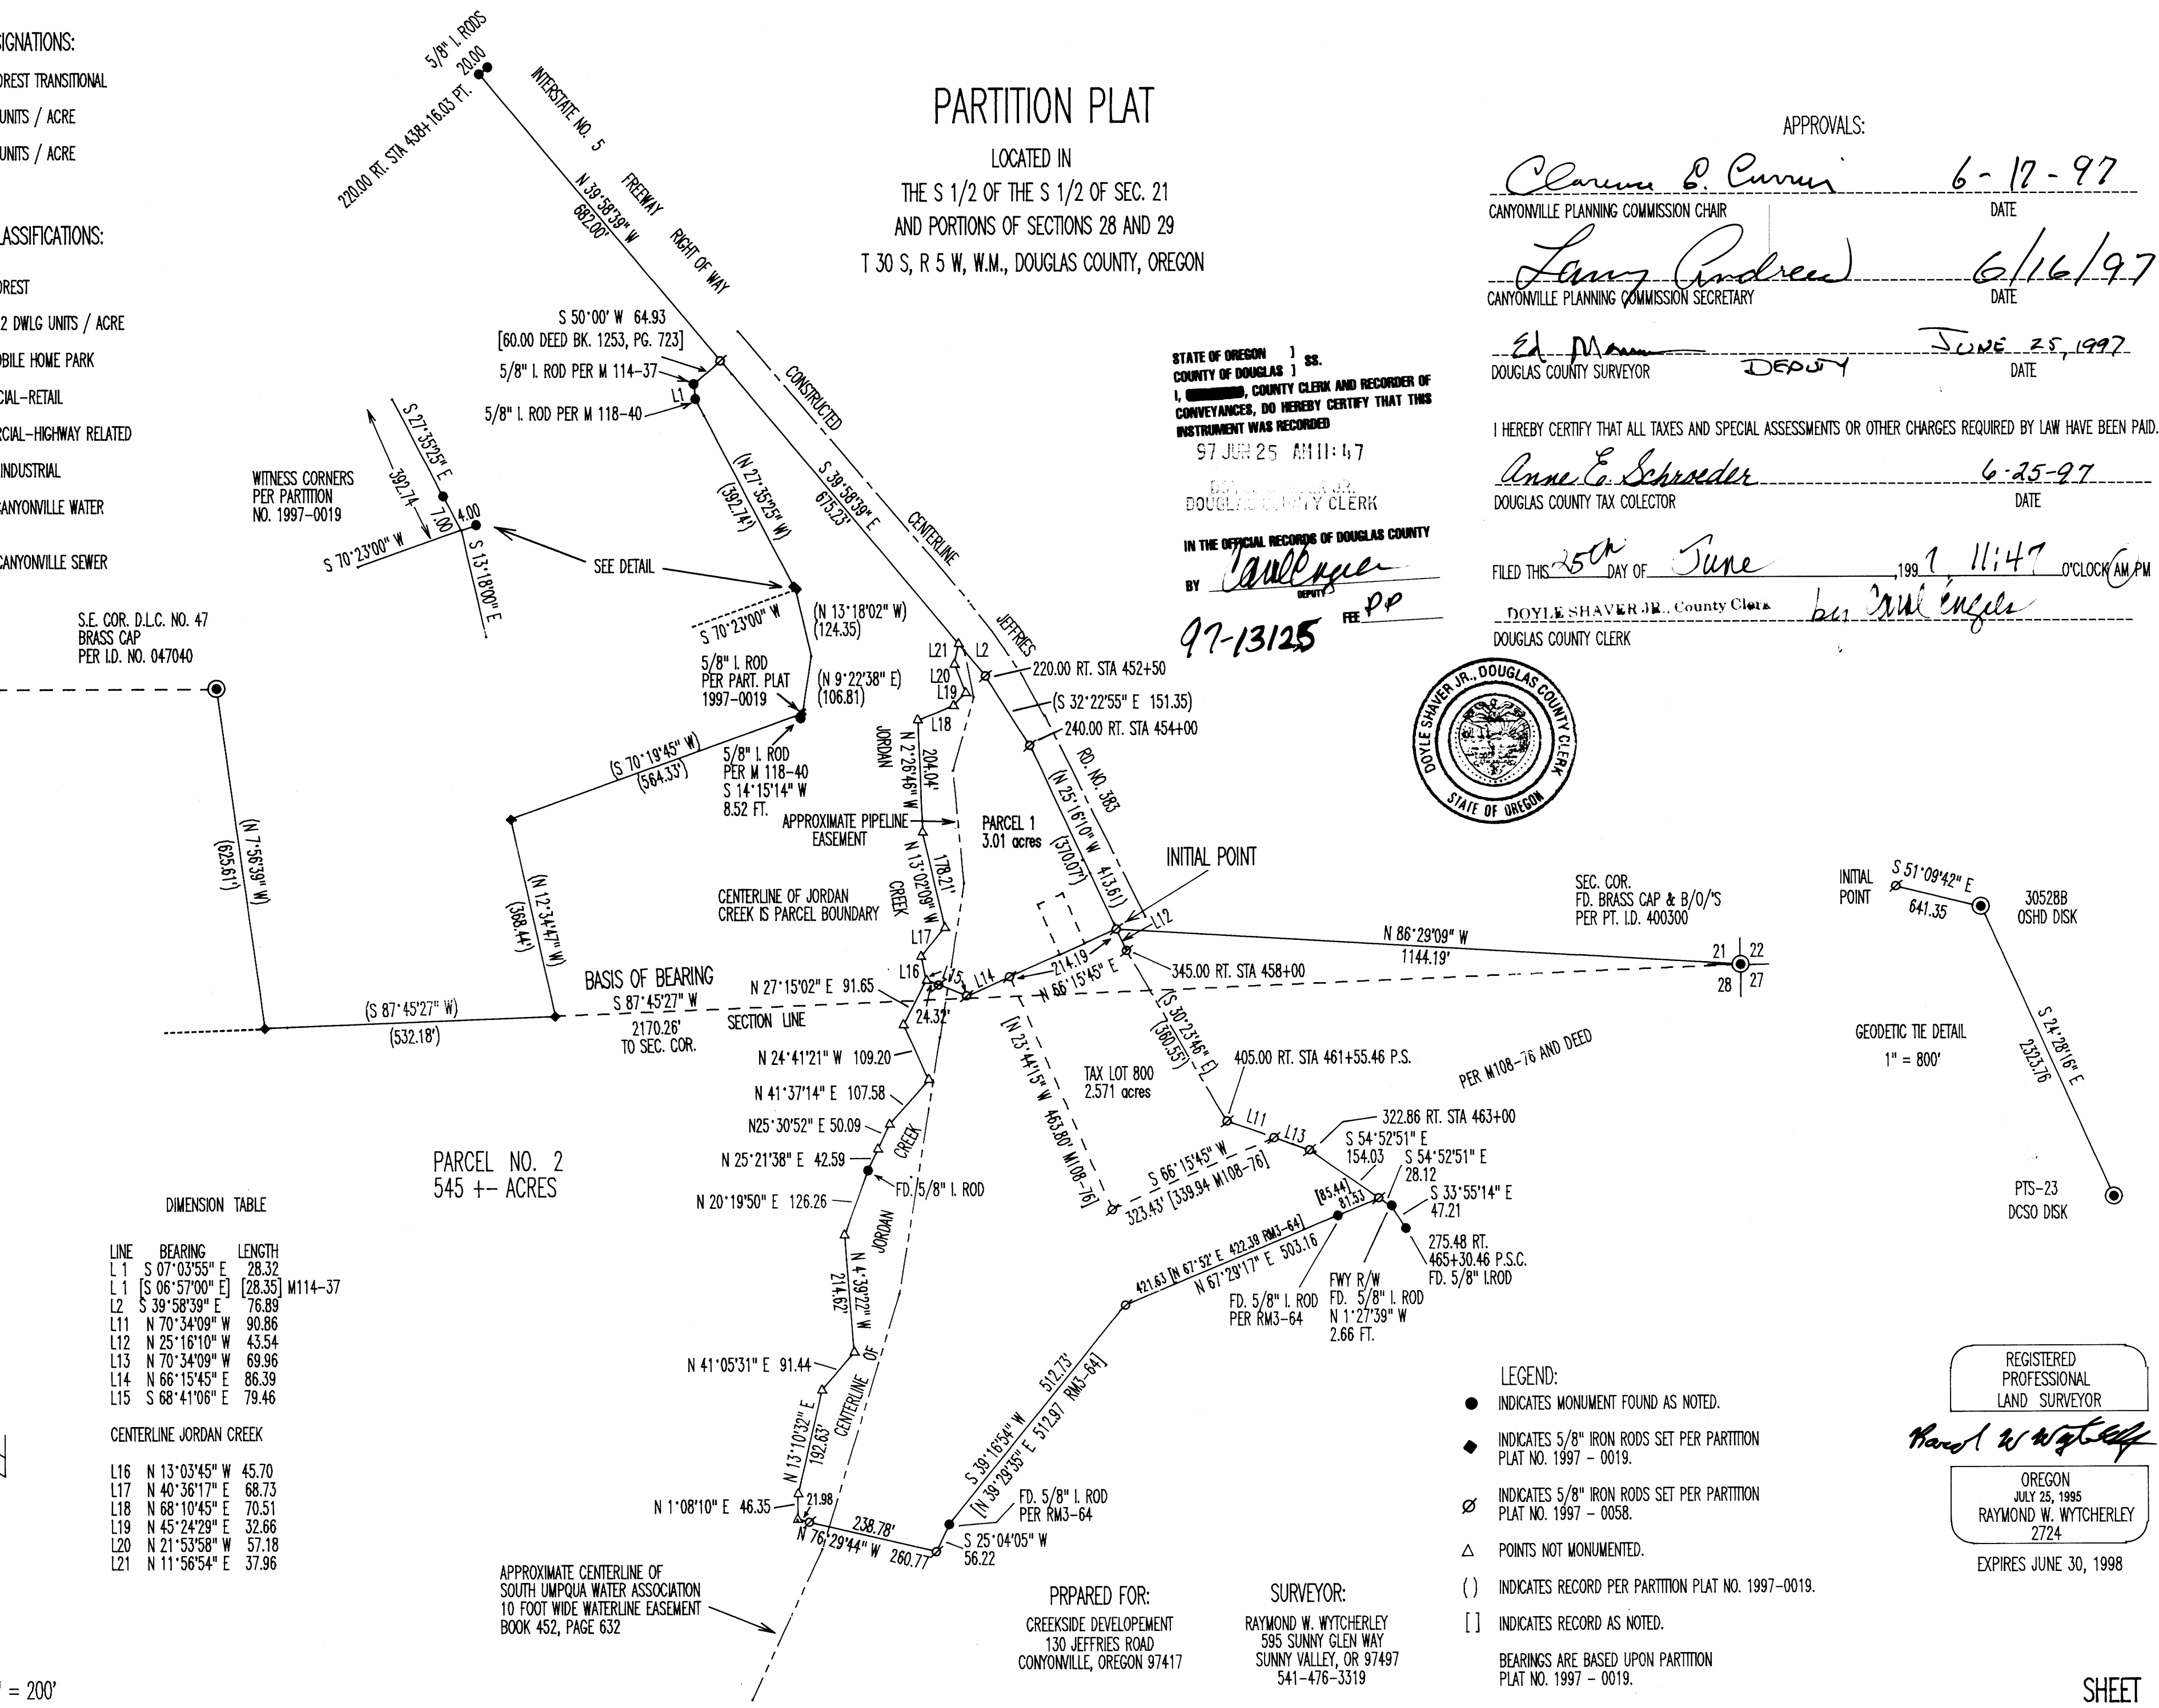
SIGNATIONS:
OREST TRANSITIONAL
UNITS / ACRE
UNITS / ACRE

LASSIFICATIONS:
OREST
2 DWLG UNITS / ACRE
OBILE HOME PARK
CIAL-RETAIL
RCIAL-HIGHWAY RELATED
INDUSTRIAL
CANYONVILLE WATER
CANYONVILLE SEWER

PARTITION PLAT

LOCATED IN
THE S 1/2 OF THE S 1/2 OF SEC. 21
AND PORTIONS OF SECTIONS 28 AND 29
T 30 S, R 5 W, W.M., DOUGLAS COUNTY, OREGON

APPROVALS:

Clarence E. Currier 6-17-97
CANYONVILLE PLANNING COMMISSION CHAIR DATE

Larry Andrews 6/16/97
CANYONVILLE PLANNING COMMISSION SECRETARY DATE

Ed Mann DEPUTY JUNE 25, 1997
DOUGLAS COUNTY SURVEYOR DATE

I HEREBY CERTIFY THAT ALL TAXES AND SPECIAL ASSESSMENTS OR OTHER CHARGES REQUIRED BY LAW HAVE BEEN PAID.

Anne E. Schroeder 6-25-97
DOUGLAS COUNTY TAX COLECTOR DATE

FILED THIS 25th DAY OF June 1997 11:47 O'CLOCK AM PM
DOYLE SHAVER JR., County Clerk by Carol Engels
DOUGLAS COUNTY CLERK

STATE OF OREGON ] SS.
COUNTY OF DOUGLAS ]
I, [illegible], COUNTY CLERK AND RECORDER OF CONVEYANCES, DO HEREBY CERTIFY THAT THIS INSTRUMENT WAS RECORDED
97 JUN 25 AM 11:47
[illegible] DOUGLAS COUNTY CLERK
IN THE OFFICIAL RECORDS OF DOUGLAS COUNTY
BY Carol Engels DEPUTY
97-13125 FEE PP

DOYLE SHAVER JR., DOUGLAS COUNTY CLERK STATE OF OREGON

5/8" I. RODS 20.00
220.00 RT. STA 438+16.03 PT.
INTERSTATE NO. 5 FREEWAY RIGHT OF WAY
N 39°58'39" W 682.00'
CONSTRUCTED CENTERLINE JEFFRIES RD. NO. 383
S 39°58'39" E 615.23'
S 50°00' W 64.93
[60.00 DEED BK. 1253, PG. 723]
5/8" I. ROD PER M 114-37
5/8" I. ROD PER M 118-40
L1
(N 27°35'25" W) (392.74')
S 27°35'25" E 392.74
WITNESS CORNERS PER PARTITION NO. 1997-0019
7.00 4.00
S 70°23'00" W
S 13°18'00" E
SEE DETAIL
S 70°23'00" W
(N 13°18'02" W) (124.35)
5/8" I. ROD PER PART. PLAT 1997-0019
(N 9°22'38" E) (106.81)
5/8" I. ROD PER M 118-40 S 14°15'14" W 8.52 FT.
(S 70°19'45" W) (564.33')
S.E. COR. D.L.C. NO. 47 BRASS CAP PER I.D. NO. 047040
(N 7°56'39" W) (625.61')
(N 12°34'47" W) (368.44')
BASIS OF BEARING S 87°45'27" W 2170.26' TO SEC. COR.
(S 87°45'27" W) (532.18')
SECTION LINE
L21 L2 L20 L19 L18
220.00 RT. STA 452+50
(S 32°22'55" E 151.35)
240.00 RT. STA 454+00
JORDAN N 2°26'46" W 204.04'
APPROXIMATE PIPELINE EASEMENT
PARCEL 1 3.01 acres
(N 25°16'10" W 413.61') (370.07')
N 13°02'09" W 178.21'
CREEK
CENTERLINE OF JORDAN CREEK IS PARCEL BOUNDARY
L17
INITIAL POINT
L12
N 86°29'09" W 1144.19'
SEC. COR. FD. BRASS CAP & B/O/'S PER PT. I.D. 400300
21 22 28 27
L16 L15 L14
N 27°15'02" E 91.65
214.19
N 66°15'45" E
345.00 RT. STA 458+00
24.32'
N 24°41'21" W 109.20
N 41°37'14" E 107.58
N25°30'52" E 50.09
N 25°21'38" E 42.59
N 20°19'50" E 126.26
FD. 5/8" I. ROD
[N 23°44'15" W 463.80' M108-76]
(S 30°23'46" E) (360.55')
TAX LOT 800 2.571 acres
405.00 RT. STA 461+55.46 P.S.
PER M108-76 AND DEED
L11 L13
322.86 RT. STA 463+00
S 54°52'51" E 154.03
S 54°52'51" E 28.12
S 33°55'14" E 47.21
S 66°15'45" W
323.43' [339.94 M108-76]
[85.44] 81.53
275.48 RT. 465+30.46 P.S.C. FD. 5/8" I.ROD
421.63 [N 67°52' E 422.39 RM3-64]
N 67°29'17" E 503.16
FD. 5/8" I. ROD PER RM3-64
FWY R/W FD. 5/8" I. ROD N 1°27'39" W 2.66 FT.
PARCEL NO. 2 545 +- ACRES
JORDAN N 4°39'22" W 214.62'
N 41°05'31" E 91.44
CENTERLINE OF
N 13°10'32" E 192.63'
N 1°08'10" E 46.35
21.98
238.78'
N 76°29'44" W 260.77
S 39°16'54" W 512.73'
[N 39°29'35" E 512.97 RM3-64]
FD. 5/8" I. ROD PER RM3-64
S 25°04'05" W 56.22
APPROXIMATE CENTERLINE OF SOUTH UMPQUA WATER ASSOCIATION 10 FOOT WIDE WATERLINE EASEMENT BOOK 452, PAGE 632

INITIAL POINT S 51°09'42" E 641.35
30528B OSHD DISK
GEODETIC TIE DETAIL 1" = 800'
S 24°28'16" E 2323.76
PTS-23 DCSO DISK

DIMENSION TABLE

| LINE | BEARING | LENGTH |
|---|---|---|
| L 1 | S 07°03'55" E | 28.32 |
| L 1 | [S 06°57'00" E] | [28.35] M114-37 |
| L2 | S 39°58'39" E | 76.89 |
| L11 | N 70°34'09" W | 90.86 |
| L12 | N 25°16'10" W | 43.54 |
| L13 | N 70°34'09" W | 69.96 |
| L14 | N 66°15'45" E | 86.39 |
| L15 | S 68°41'06" E | 79.46 |

CENTERLINE JORDAN CREEK

| | | |
|---|---|---|
| L16 | N 13°03'45" W | 45.70 |
| L17 | N 40°36'17" E | 68.73 |
| L18 | N 68°10'45" E | 70.51 |
| L19 | N 45°24'29" E | 32.66 |
| L20 | N 21°53'58" W | 57.18 |
| L21 | N 11°56'54" E | 37.96 |

LEGEND:
INDICATES MONUMENT FOUND AS NOTED.
INDICATES 5/8" IRON RODS SET PER PARTITION PLAT NO. 1997 - 0019.
INDICATES 5/8" IRON RODS SET PER PARTITION PLAT NO. 1997 - 0058.
POINTS NOT MONUMENTED.
( ) INDICATES RECORD PER PARTITION PLAT NO. 1997-0019.
[ ] INDICATES RECORD AS NOTED.
BEARINGS ARE BASED UPON PARTITION PLAT NO. 1997 - 0019.

PRPARED FOR:
CREEKSIDE DEVELOPEMENT
130 JEFFRIES ROAD
CONYONVILLE, OREGON 97417

SURVEYOR:
RAYMOND W. WYTCHERLEY
595 SUNNY GLEN WAY
SUNNY VALLEY, OR 97497
541-476-3319

REGISTERED PROFESSIONAL LAND SURVEYOR
Raymond W Wytcherley
OREGON JULY 25, 1995 RAYMOND W. WYTCHERLEY 2724
EXPIRES JUNE 30, 1998

" = 200'
SHEET